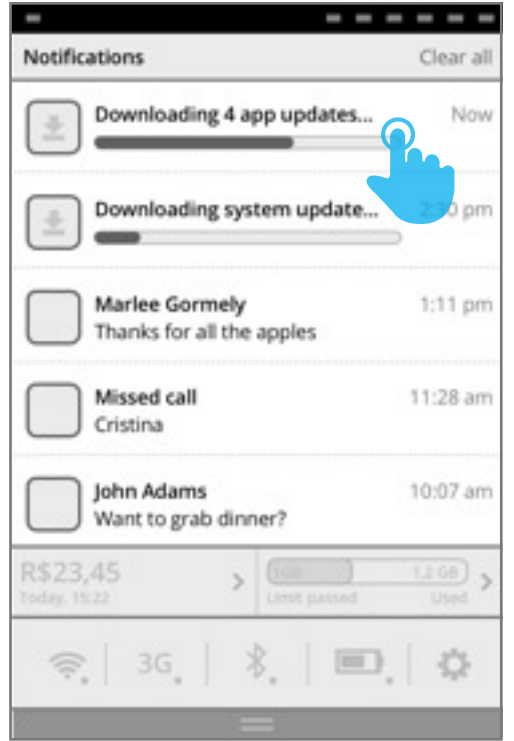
Notifications
Clear all

Downloading 4 app updates...
Now

Downloading system update...
2:30 pm

Marlee Gormely
1:11 pm
Thanks for all the apples

Missed call
11:28 am
Cristina

John Adams
10:07 am
Want to grab dinner?

R$23,45
Today, 15:22

1GB
1,2 GB
Limit passed
Used

3G